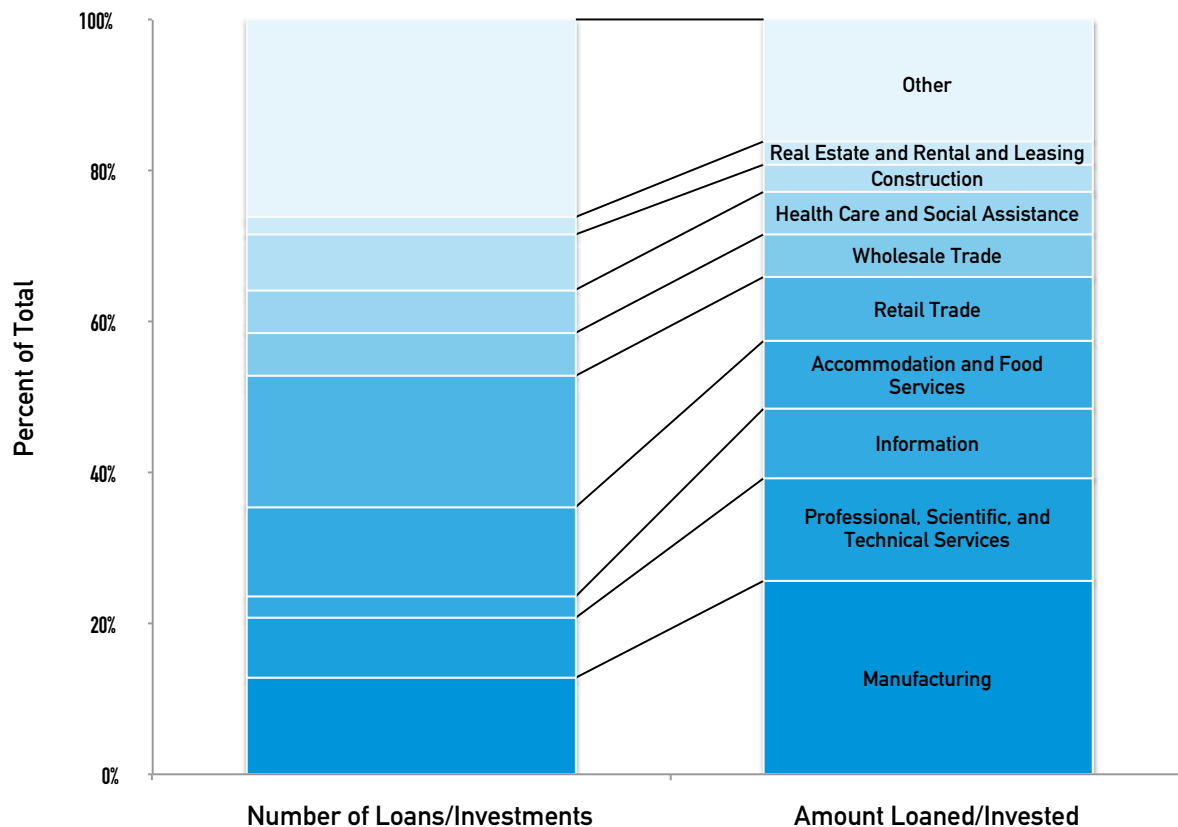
100%
80%
60%
40%
20%
0%

Percent of Total

Other
Real Estate and Rental and Leasing
Construction
Health Care and Social Assistance
Wholesale Trade
Retail Trade
Accommodation and Food Services
Information
Professional, Scientific, and Technical Services
Manufacturing

Number of Loans/Investments
Amount Loaned/Invested